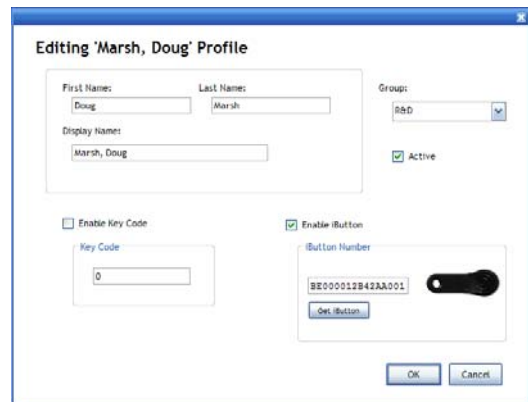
Editing 'Marsh, Doug' Profile

First Name:
Doug

Last Name:
Marsh

Group:
R&D

Display Name:
Marsh, Doug

Active

Enable Key Code

Key Code
0

Enable iButton

iButton Number
BE000012B42AA001

Get iButton

OK

Cancel